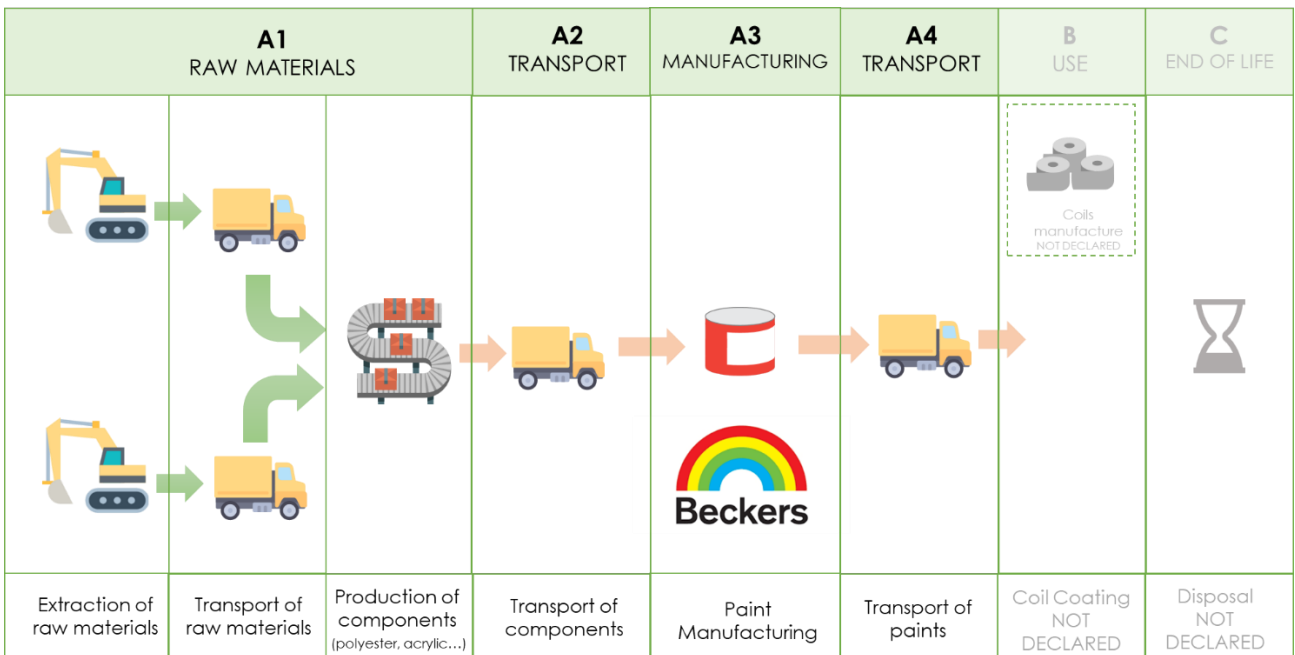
| A1 RAW MATERIALS | | | A2 TRANSPORT | A3 MANUFACTURING | A4 TRANSPORT | B USE | C END OF LIFE |
|---|---|---|---|---|---|---|---|
| | | | | Beckers | | Coils manufacture NOT DECLARED | |
| Extraction of raw materials | Transport of raw materials | Production of components (polyester, acrylic…) | Transport of components | Paint Manufacturing | Transport of paints | Coil Coating NOT DECLARED | Disposal NOT DECLARED |